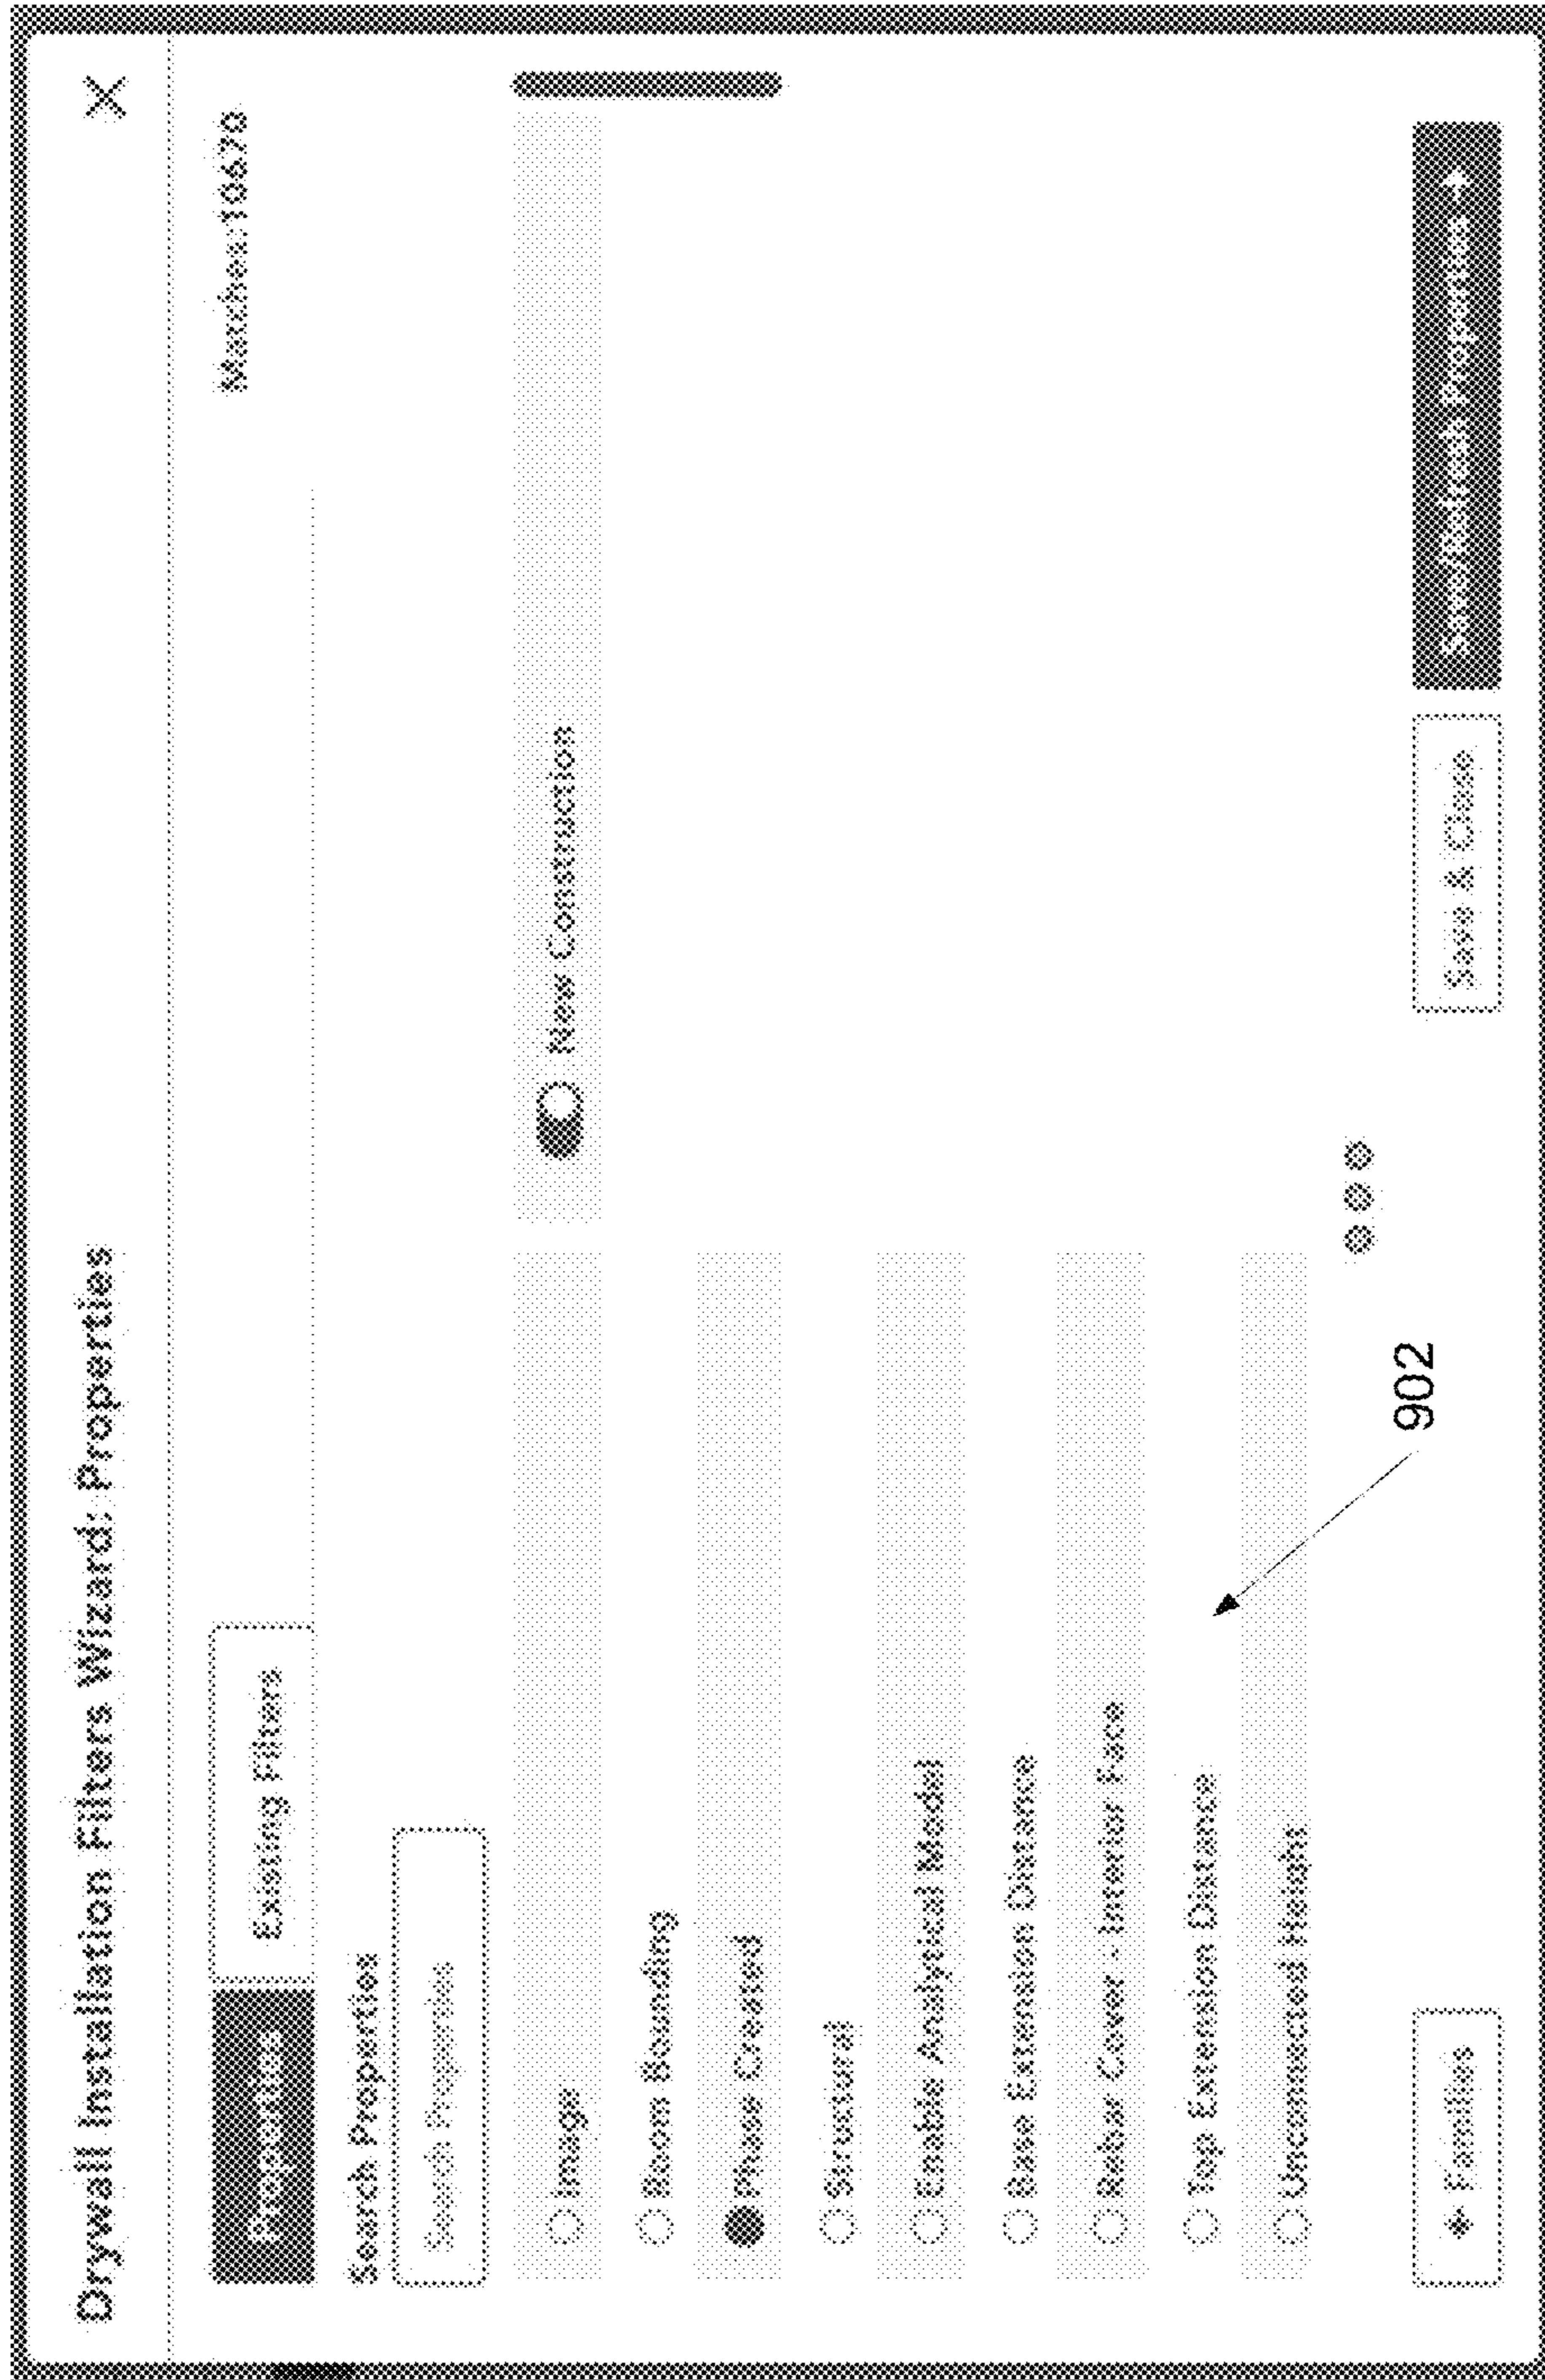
Drywall Installation Filters Wizard: Properties

Properties

Existing Filters

Matches: 10470

Search Properties

Search Properties

Image

New Construction

Room Bounding

Phase Created

Structural

Enable Analytical Model

Base Extension Distance

Rebar Cover - Interior Face

Top Extension Distance

Unconnected Height

902

+ Families

Save & Close

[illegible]